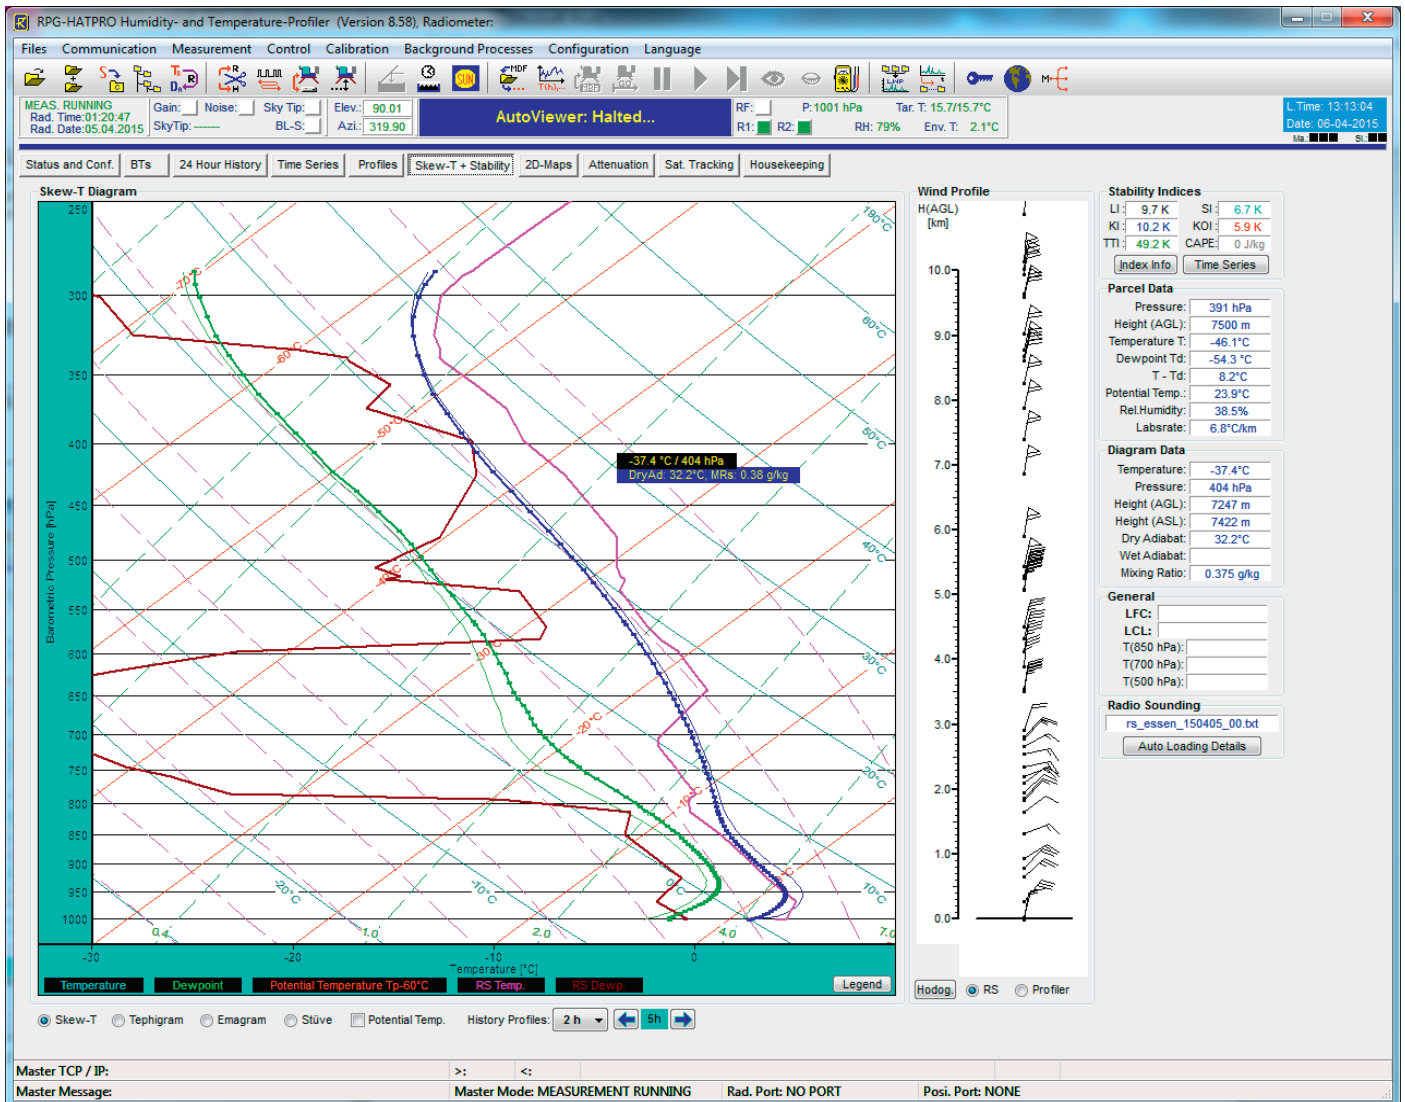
RPG-HATPRO Humidity- and Temperature-Profiler (Version 8.58), Radiometer:

Files Communication Measurement Control Calibration Background Processes Configuration Language

MEAS. RUNNING
Rad. Time:01:20:47
Rad. Date:05.04.2015
Gain: Noise: Sky Tip:
SkyTip: ------ BL-S:
Elev.: 90.01
Azi.: 319.90
AutoViewer: Halted...
RF: P: 1001 hPa Tar. T: 15.7/15.7°C
R1: R2: RH: 79% Env. T: 2.1°C
L.Time: 13:13:04
Date: 06-04-2015
Ma: SI:

Status and Conf. BTs 24 Hour History Time Series Profiles Skew-T + Stability 2D-Maps Attenuation Sat. Tracking Housekeeping

Skew-T Diagram

250
300
350
400
450
500
550
600
650
700
750
800
850
900
950
1000
Barometric Pressure [hPa]

-70°C -60°C -50°C -40°C -30°C -20°C -10°C 0°C 10°C 20°C 30°C 40°C 50°C 60°C 190°C -20°C -10°C
0.4 1.0 2.0 4.0 7.0

-37.4 °C / 404 hPa
DryAd: 32.2°C, MRs: 0.38 g/kg

-30 -20 -10 0
Temperature [°C]

Temperature Dewpoint Potential Temperature Tp-60°C RS Temp. RS Dewp. Legend

Wind Profile
H(AGL)
[km]
10.0
9.0
8.0
7.0
6.0
5.0
4.0
3.0
2.0
1.0
0.0

Hodog. RS Profiler

Stability Indices
LI: 9.7 K SI: 6.7 K
KI: 10.2 K KOI: 5.9 K
TTI: 49.2 K CAPE: 0 J/kg
Index Info Time Series

Parcel Data
Pressure: 391 hPa
Height (AGL): 7500 m
Temperature T: -46.1°C
Dewpoint Td: -54.3 °C
T - Td: 8.2°C
Potential Temp.: 23.9°C
Rel.Humidity: 38.5%
Labsrate: 6.8°C/km

Diagram Data
Temperature: -37.4°C
Pressure: 404 hPa
Height (AGL): 7247 m
Height (ASL): 7422 m
Dry Adiabat: 32.2°C
Wet Adiabat:
Mixing Ratio: 0.375 g/kg

General
LFC:
LCL:
T(850 hPa):
T(700 hPa):
T(500 hPa):

Radio Sounding
rs_essen_150405_00.txt
Auto Loading Details

Skew-T Tephigram Emagram Stüve Potential Temp. History Profiles: 2 h 5h

Master TCP / IP: >: <:
Master Message: Master Mode: MEASUREMENT RUNNING Rad. Port: NO PORT Posi. Port: NONE